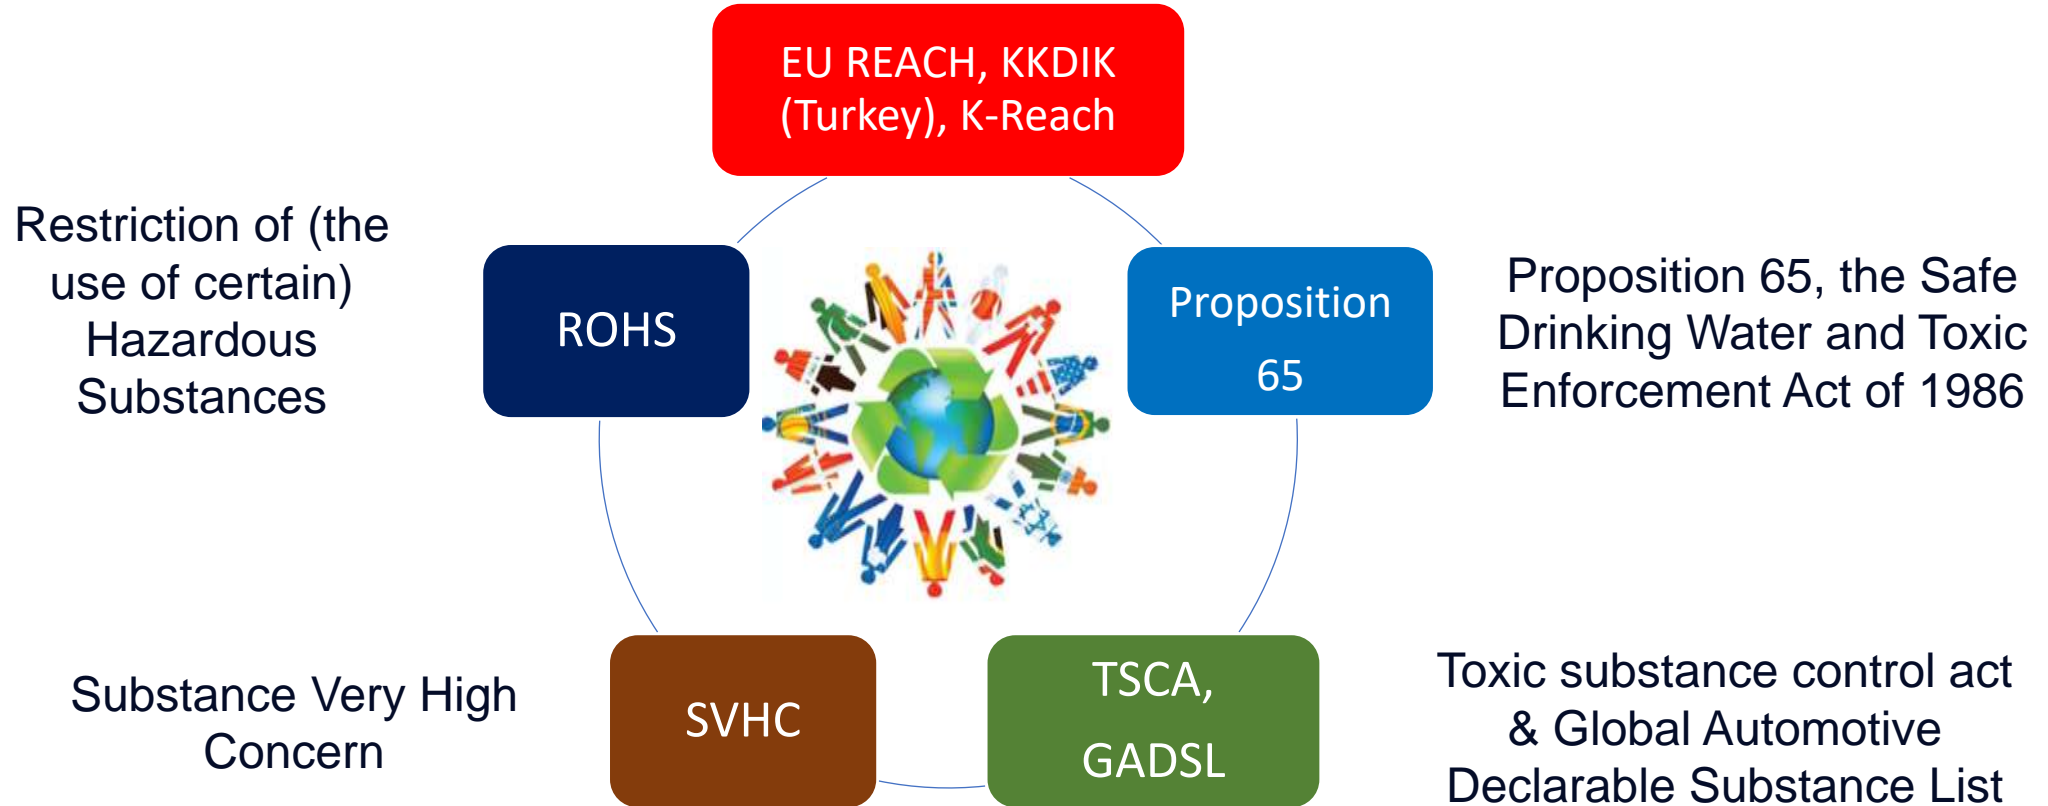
EU REACH, KKDIK (Turkey), K-Reach

Restriction of (the use of certain) Hazardous Substances

ROHS

Proposition 65

Proposition 65, the Safe Drinking Water and Toxic Enforcement Act of 1986

Substance Very High Concern

SVHC

TSCA, GADSL

Toxic substance control act & Global Automotive Declarable Substance List